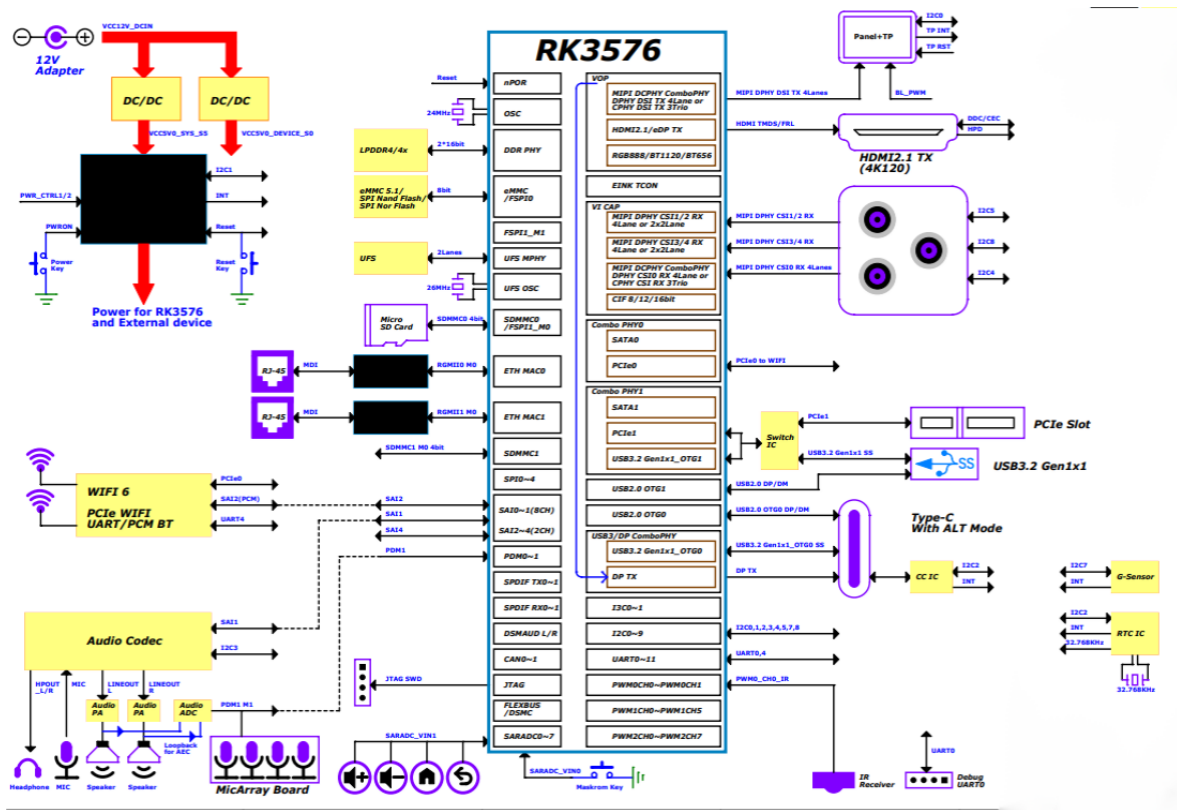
12V Adapter

VCC12V_DCIN

DC/DC

DC/DC

VCC5V0_SYS_S5

VCC5V0_DEVICE_S0

I2C1

INT

Reset

PWR_CTRL1/2

PWRON

Power Key

Reset Key

Power for RK3576 and External device

RK3576

Reset

nPOR

24MHz

OSC

LPDDR4/4x

2*16bit

DDR PHY

eMMC 5.1/ SPI Nand Flash/ SPI Nor Flash

8bit

eMMC /FSPI0

FSPI1_M1

UFS

2Lanes

UFS MPHY

26MHz

UFS OSC

Micro SD Card

SDMMC0 4bit

SDMMC0 /FSPI1_M0

RJ-45

MDI

RGMII0 M0

ETH MAC0

RJ-45

MDI

RGMII1 M0

ETH MAC1

SDMMC1 M0 4bit

SDMMC1

SPI0~4

WIFI 6

PCIe WIFI

UART/PCM BT

PCIe0

SAI2(PCM)

UART4

SAI2

SAI1

SAI4

SAI0~1(8CH)

SAI2~4(2CH)

PDM1

PDM0~1

SPDIF TX0~1

SPDIF RX0~1

Audio Codec

SAI1

I2C3

DSMAUD L/R

CAN0~1

JTAG SWD

JTAG

FLEXBUS /DSMC

SARADC0~7

HPOUT _L/R

MIC

LINEOUT L

LINEOUT R

Audio PA

Audio PA

Audio ADC

PDM1 M1

Loopback for AEC

Headphone

MIC

Speaker

Speaker

MicArray Board

SARADC_VIN1

SARADC_VIN0

Maskrom Key

VOP

MIPI DCPHY ComboPHY DPHY DSI TX 4Lane or CPHY DSI TX 3Trio

HDMI2.1/eDP TX

RGB888/BT1120/BT656

EINK TCON

VI CAP

MIPI DPHY CSI1/2 RX 4Lane or 2x2Lane

MIPI DPHY CSI3/4 RX 4Lane or 2x2Lane

MIPI DCPHY ComboPHY DPHY CSI0 RX 4Lane or CPHY CSI RX 3Trio

CIF 8/12/16bit

Combo PHY0

SATA0

PCIe0

Combo PHY1

SATA1

PCIe1

USB3.2 Gen1x1_OTG1

USB2.0 OTG1

USB2.0 OTG0

USB3/DP ComboPHY

USB3.2 Gen1x1_OTG0

DP TX

I3C0~1

I2C0~9

UART0~11

PWM0CH0~PWM0CH1

PWM1CH0~PWM1CH5

PWM2CH0~PWM2CH7

Panel+TP

I2C0

TP INT

TP RST

MIPI DPHY DSI TX 4Lanes

BL_PWM

HDMI TMDS/FRL

DDC/CEC

HPD

HDMI2.1 TX (4K120)

MIPI DPHY CSI1/2 RX

MIPI DPHY CSI3/4 RX

MIPI DPHY CSI0 RX 4Lanes

I2C5

I2C8

I2C4

PCIe0 to WIFI

PCIe1

Switch IC

USB3.2 Gen1x1 SS

PCIe Slot

SS

USB3.2 Gen1x1

USB2.0 DP/DM

USB2.0 OTG0 DP/DM

USB3.2 Gen1x1_OTG0 SS

DP TX

Type-C With ALT Mode

CC IC

I2C2

INT

I2C7

INT

G-Sensor

I2C2

INT

32.768KHz

RTC IC

32.768KHz

I2C0,1,2,3,4,5,7,8

UART0,4

PWM0_CH0_IR

UART0

IR Receiver

Debug UART0